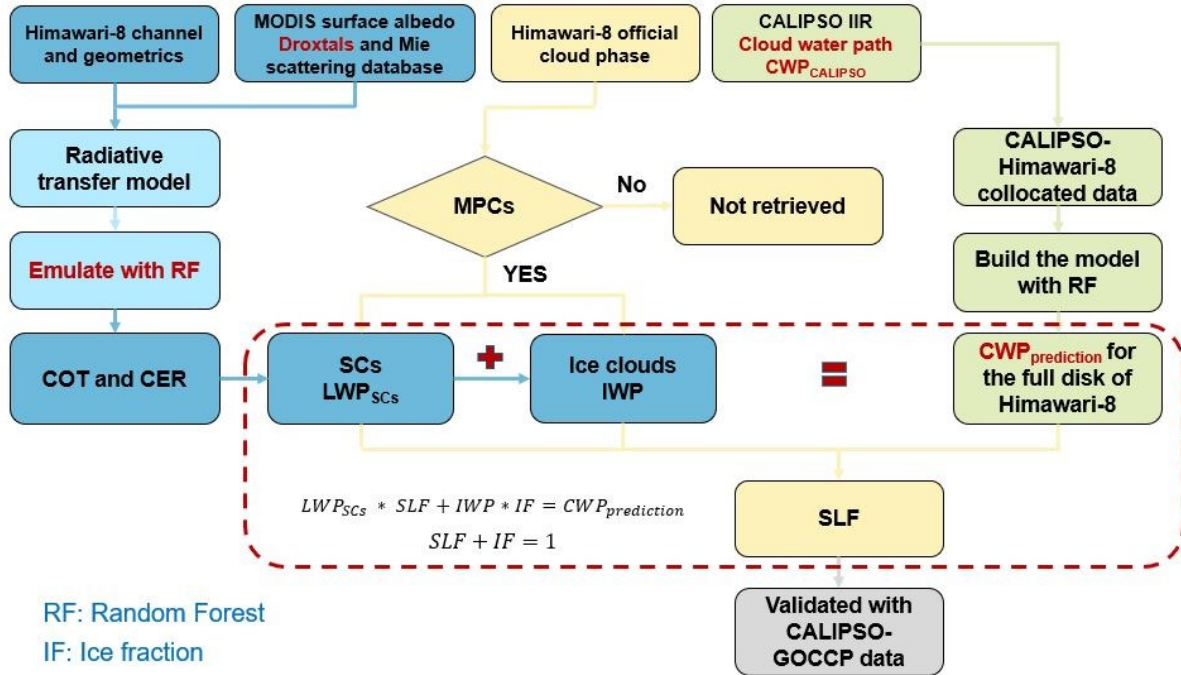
Himawari-8 channel and geometrics

MODIS surface albedo Droxtals and Mie scattering database

Himawari-8 official cloud phase

CALIPSO IIR Cloud water path $CWP_{CALIPSO}$

Radiative transfer model

MPCs

No

Not retrieved

CALIPSO-Himawari-8 collocated data

Emulate with RF

YES

Build the model with RF

COT and CER

SCs $LWP_{SCs}$

+

Ice clouds IWP

=

$CWP_{prediction}$ for the full disk of Himawari-8

$LWP_{SCs} * SLF + IWP * IF = CWP_{prediction}$

$SLF + IF = 1$

SLF

RF: Random Forest

IF: Ice fraction

Validated with CALIPSO-GOCCP data